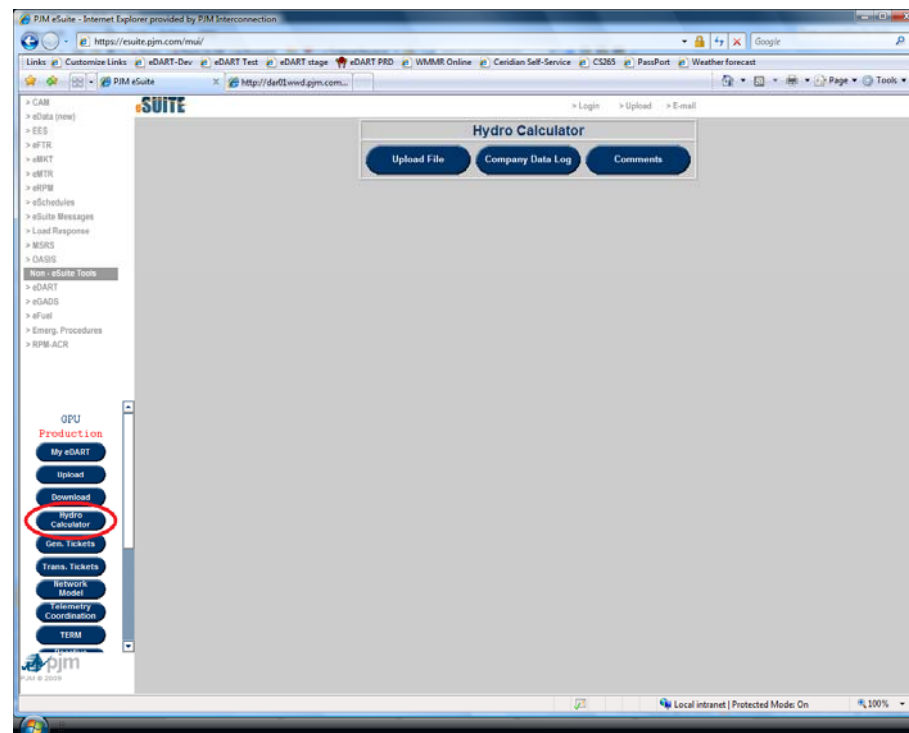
PJM eSuite - Internet Explorer provided by PJM Interconnection

https://esuite.pjm.com/mui/

Google

Links Customize Links eDART-Dev eDART Test eDART stage eDART PRD WMMR Online Ceridian Self-Service CS265 PassPort Weather forecast

PJM eSuite

http://dar01wwd.pjm.com...

Page Tools

> CAM
> eData (new)
> EES
> eFTR
> eMKT
> eMTR
> eRPM
> eSchedules
> eSuite Messages
> Load Response
> MSRS
> OASIS
Non - eSuite Tools
> eDART
> eGADS
> eFuel
> Emerg. Procedures
> RPM-ACR

eSUITE

> Login > Upload > E-mail

Hydro Calculator

Upload File

Company Data Log

Comments

GPU
Production

My eDART

Upload

Download

Hydro Calculator

Gen. Tickets

Trans. Tickets

Network Model

Telemetry Coordination

TERM

pjm

PJM © 2009

Local intranet | Protected Mode: On

100%